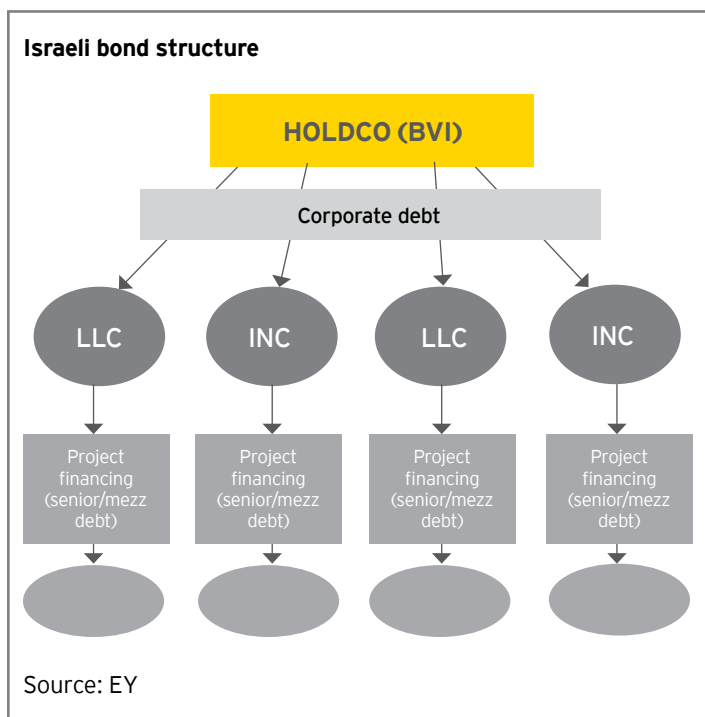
Israeli bond structure

HOLDCO (BVI)

Corporate debt

LLC

INC

LLC

INC

Project financing (senior/mezz debt)

Project financing (senior/mezz debt)

Project financing (senior/mezz debt)

Project financing (senior/mezz debt)

Source: EY